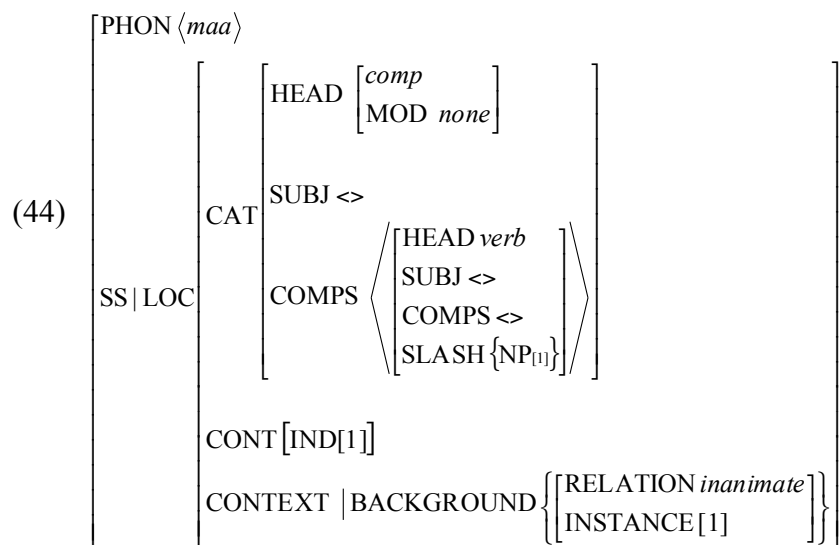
(44)

PHON $\langle maa \rangle$

SS | LOC

CAT

HEAD $\begin{bmatrix} comp \\ \text{MOD } none \end{bmatrix}$

SUBJ <>

COMPS $\left\langle \begin{bmatrix} \text{HEAD } verb \\ \text{SUBJ <>} \\ \text{COMPS <>} \\ \text{SLASH } \{\text{NP}_{[1]}\} \end{bmatrix} \right\rangle$

CONT [IND[1]]

CONTEXT | BACKGROUND $\left\{ \begin{bmatrix} \text{RELATION } inanimate \\ \text{INSTANCE } [1] \end{bmatrix} \right\}$